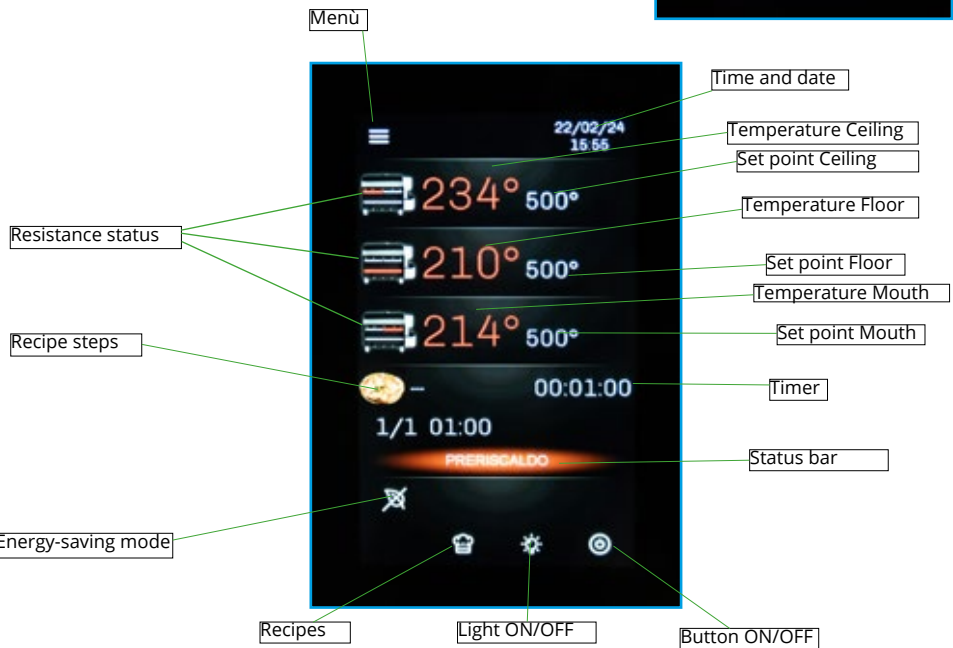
Menù

Time and date

22/02/24
15:55

Temperature Ceiling

Set point Ceiling

234° 500°

Temperature Floor

Resistance status

210° 500°

Set point Floor

Temperature Mouth

214° 500°

Set point Mouth

Recipe steps

–

00:01:00

Timer

1/1 01:00

PRERISCALDO

Status bar

Energy-saving mode

Recipes

Light ON/OFF

Button ON/OFF